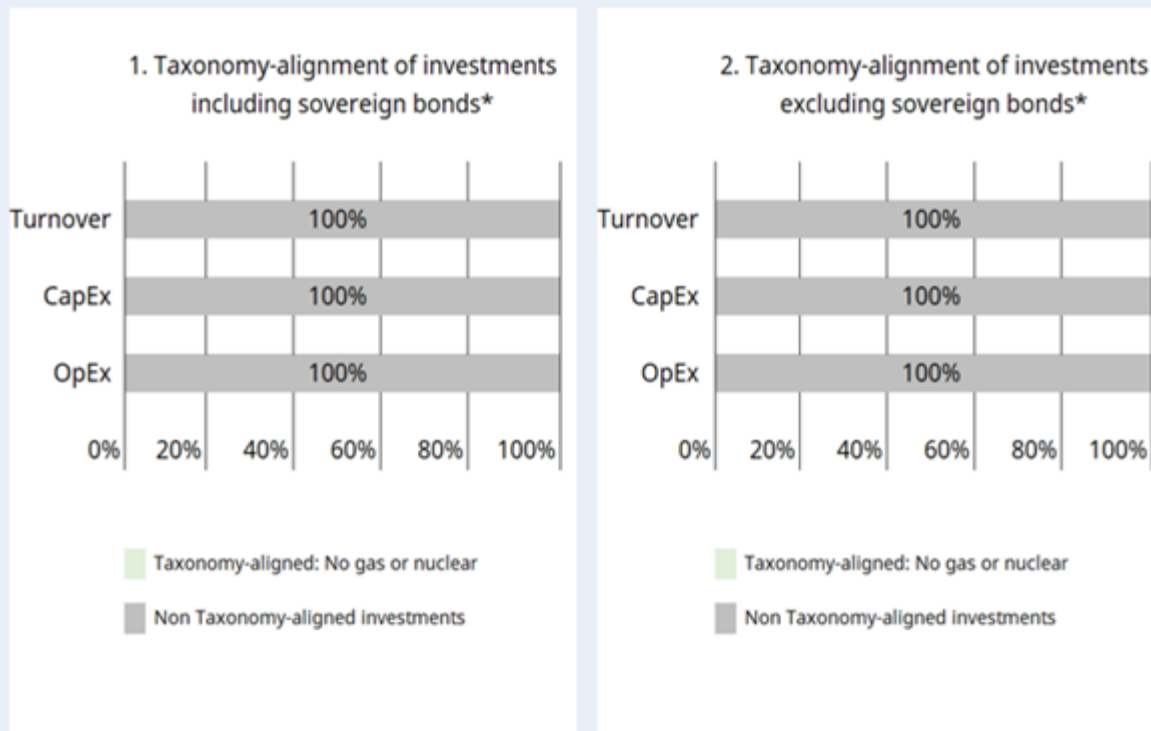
1. Taxonomy-alignment of investments including sovereign bonds*

Turnover 100%

CapEx 100%

OpEx 100%

0% 20% 40% 60% 80% 100%

Taxonomy-aligned: No gas or nuclear

Non Taxonomy-aligned investments

2. Taxonomy-alignment of investments excluding sovereign bonds*

Turnover 100%

CapEx 100%

OpEx 100%

0% 20% 40% 60% 80% 100%

Taxonomy-aligned: No gas or nuclear

Non Taxonomy-aligned investments